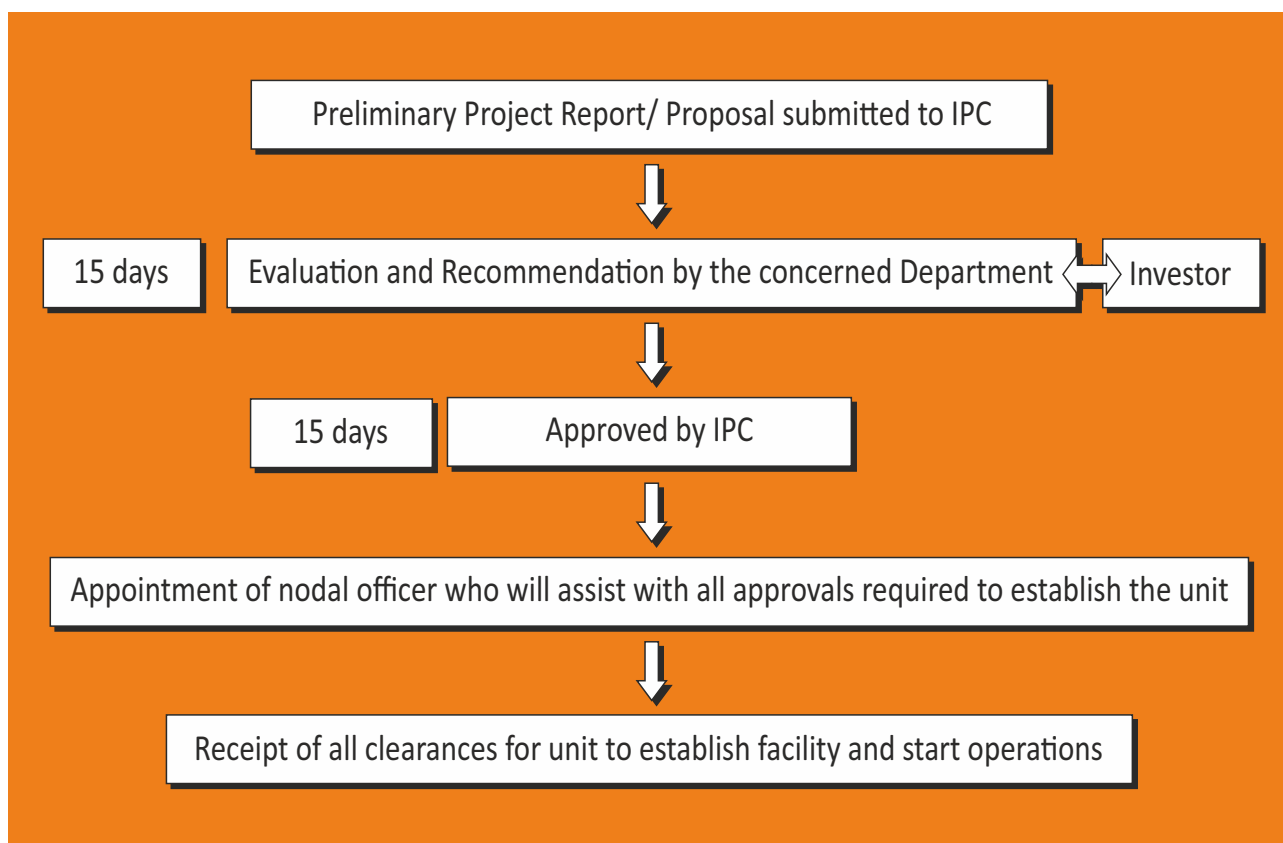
Preliminary Project Report/ Proposal submitted to IPC

15 days

Evaluation and Recommendation by the concerned Department

Investor

15 days

Approved by IPC

Appointment of nodal officer who will assist with all approvals required to establish the unit

Receipt of all clearances for unit to establish facility and start operations